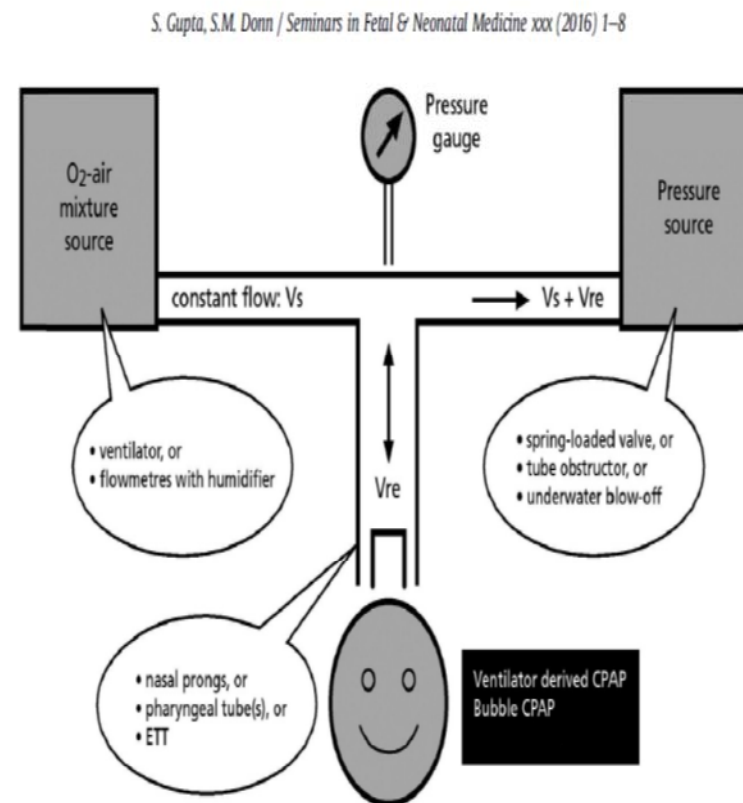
S. Gupta, S.M. Donn / Seminars in Fetal & Neonatal Medicine xxx (2016) 1–8

Pressure gauge

$O_2$-air mixture source

Pressure source

constant flow: Vs

Vs + Vre

• ventilator, or
• flowmetres with humidifier

Vre

• spring-loaded valve, or
• tube obstructor, or
• underwater blow-off

• nasal prongs, or
• pharyngeal tube(s), or
• ETT

Ventilator derived CPAP
Bubble CPAP